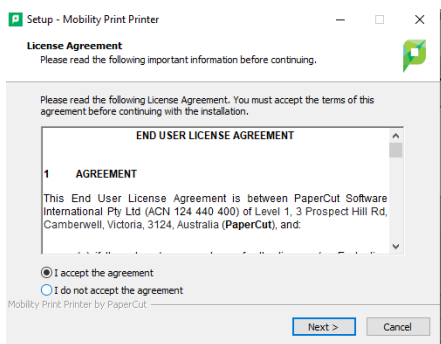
Setup - Mobility Print Printer

License Agreement
Please read the following important information before continuing.

Please read the following License Agreement. You must accept the terms of this agreement before continuing with the installation.

END USER LICENSE AGREEMENT

1 AGREEMENT

This End User License Agreement is between PaperCut Software International Pty Ltd (ACN 124 440 400) of Level 1, 3 Prospect Hill Rd, Camberwell, Victoria, 3124, Australia (PaperCut), and:

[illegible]

I accept the agreement
I do not accept the agreement

Mobility Print Printer by PaperCut

Next >
Cancel